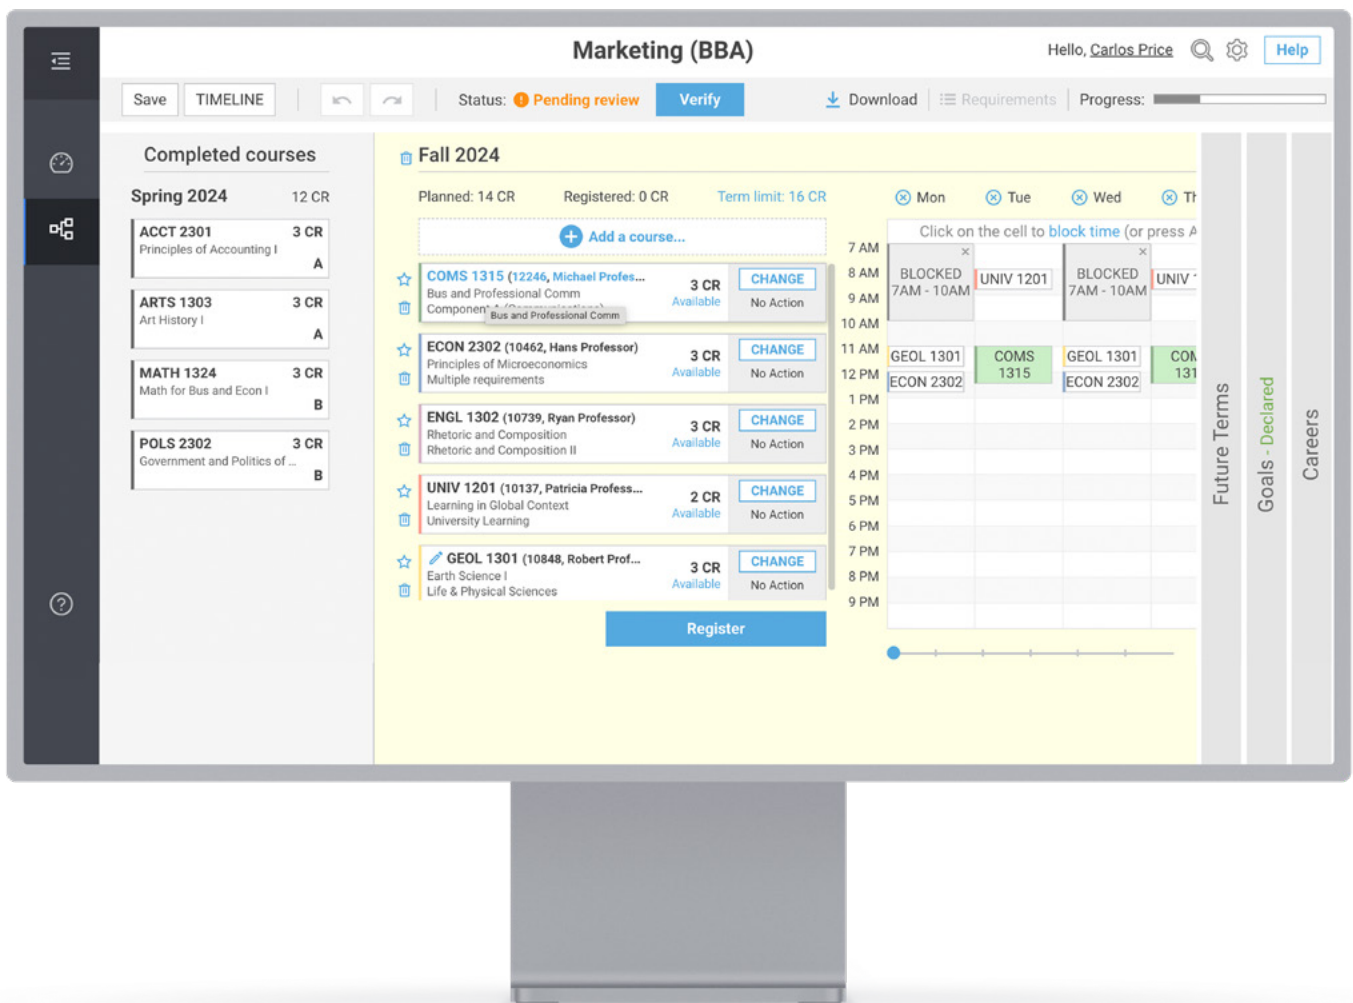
Marketing (BBA)

Hello, Carlos Price

Help

Save TIMELINE

Status: Pending review Verify

Download Requirements Progress:

Completed courses

Spring 2024 12 CR

ACCT 2301 3 CR
Principles of Accounting I
A

ARTS 1303 3 CR
Art History I
A

MATH 1324 3 CR
Math for Bus and Econ I
B

POLS 2302 3 CR
Government and Politics of ...
B

Fall 2024

Planned: 14 CR Registered: 0 CR Term limit: 16 CR

Add a course...

COMS 1315 (12246, Michael Profes... 3 CR Available CHANGE No Action
Bus and Professional Comm
Component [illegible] Bus and Professional Comm

ECON 2302 (10462, Hans Professor) 3 CR Available CHANGE No Action
Principles of Microeconomics
Multiple requirements

ENGL 1302 (10739, Ryan Professor) 3 CR Available CHANGE No Action
Rhetoric and Composition
Rhetoric and Composition II

UNIV 1201 (10137, Patricia Profess... 2 CR Available CHANGE No Action
Learning in Global Context
University Learning

GEOL 1301 (10848, Robert Prof... 3 CR Available CHANGE No Action
Earth Science I
Life & Physical Sciences

Register

Mon Tue Wed Th

Click on the cell to block time (or press A

7 AM
8 AM
9 AM
10 AM
11 AM
12 PM
1 PM
2 PM
3 PM
4 PM
5 PM
6 PM
7 PM
8 PM
9 PM

BLOCKED 7AM - 10AM
UNIV 1201
BLOCKED 7AM - 10AM
UNIV
GEOL 1301
COMS 1315
GEOL 1301
COM 131
ECON 2302
ECON 2302

Future Terms
Goals - Declared
Careers